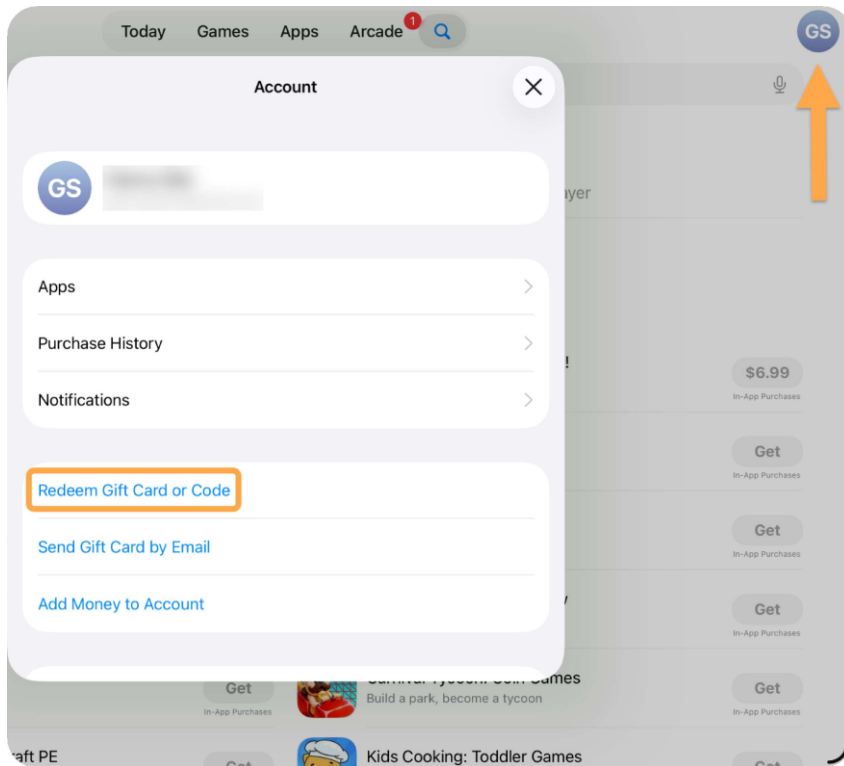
Today Games Apps Arcade 1

GS

Account

GS

Apps

Purchase History

Notifications

Redeem Gift Card or Code

Send Gift Card by Email

Add Money to Account

ayer

$6.99
In-App Purchases

Get
In-App Purchases

Get
In-App Purchases

Get
In-App Purchases

Get
In-App Purchases

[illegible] Games
Build a park, become a tycoon

Get
In-App Purchases

raft PE

Kids Cooking: Toddler Games